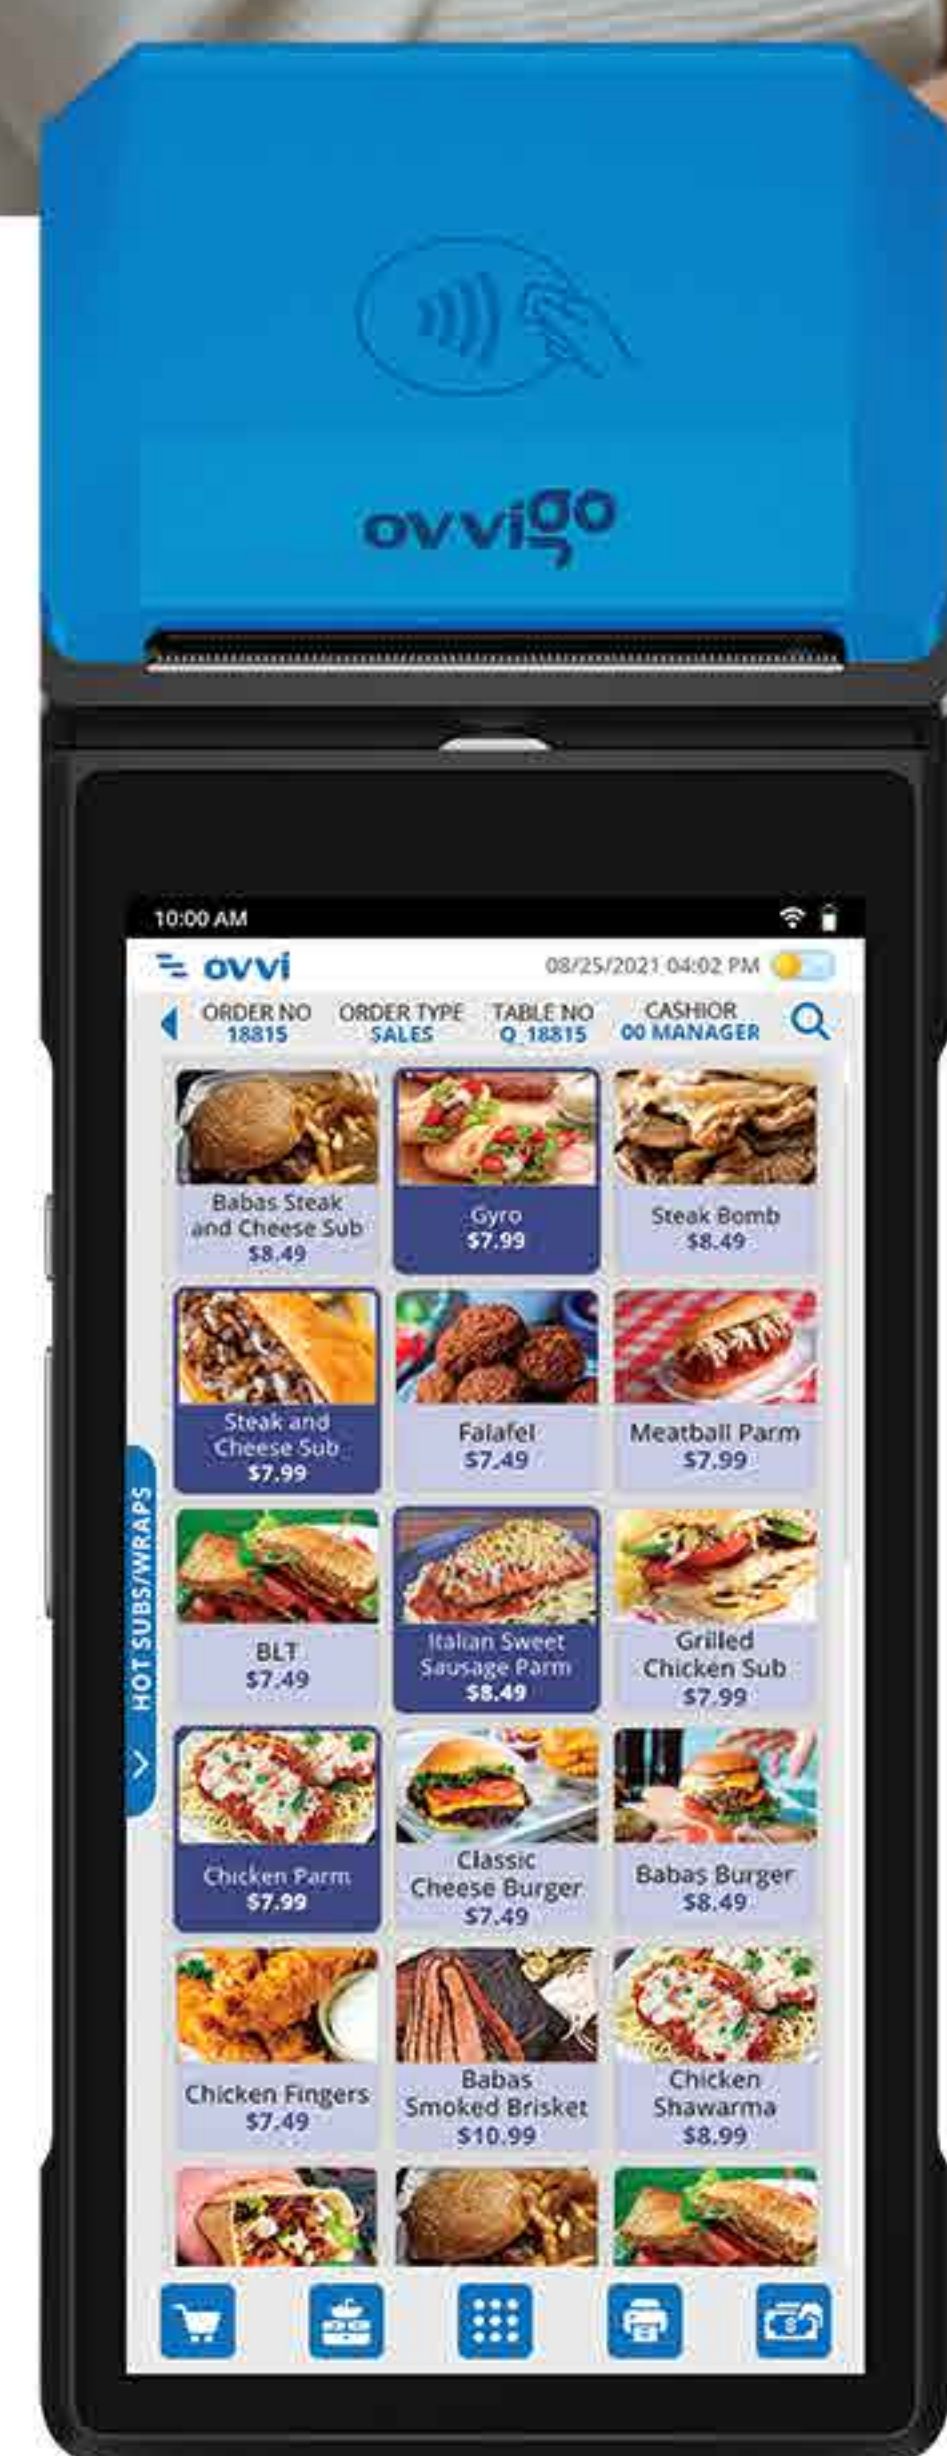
ovvigo

10:00 AM

ovvi

08/25/2021 04:02 PM

ORDER NO
18815

ORDER TYPE
SALES

TABLE NO
Q_18815

CASHIOR
00 MANAGER

HOT SUBS/WRAPS

Babas Steak and Cheese Sub
$8.49

Gyro
$7.99

Steak Bomb
$8.49

Steak and Cheese Sub
$7.99

Falafel
$7.49

Meatball Parm
$7.99

BLT
$7.49

Italian Sweet Sausage Parm
$8.49

Grilled Chicken Sub
$7.99

Chicken Parm
$7.99

Classic Cheese Burger
$7.49

Babas Burger
$8.49

Chicken Fingers
$7.49

Babas Smoked Brisket
$10.99

Chicken Shawarma
$8.99